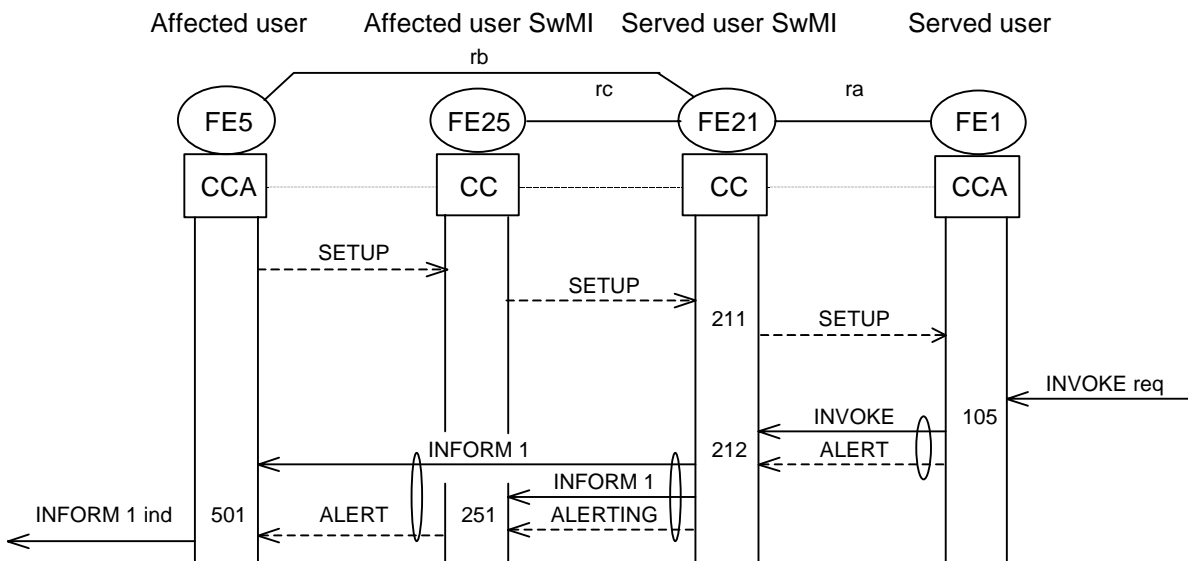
Affected user Affected user SwMI Served user SwMI Served user

rb

rc

ra

FE5

FE25

FE21

FE1

CCA

CC

CC

CCA

SETUP

SETUP

211

SETUP

INVOKE req

INVOKE

105

INFORM 1

212

ALERT

INFORM 1

INFORM 1 ind

501

ALERT

251

ALERTING